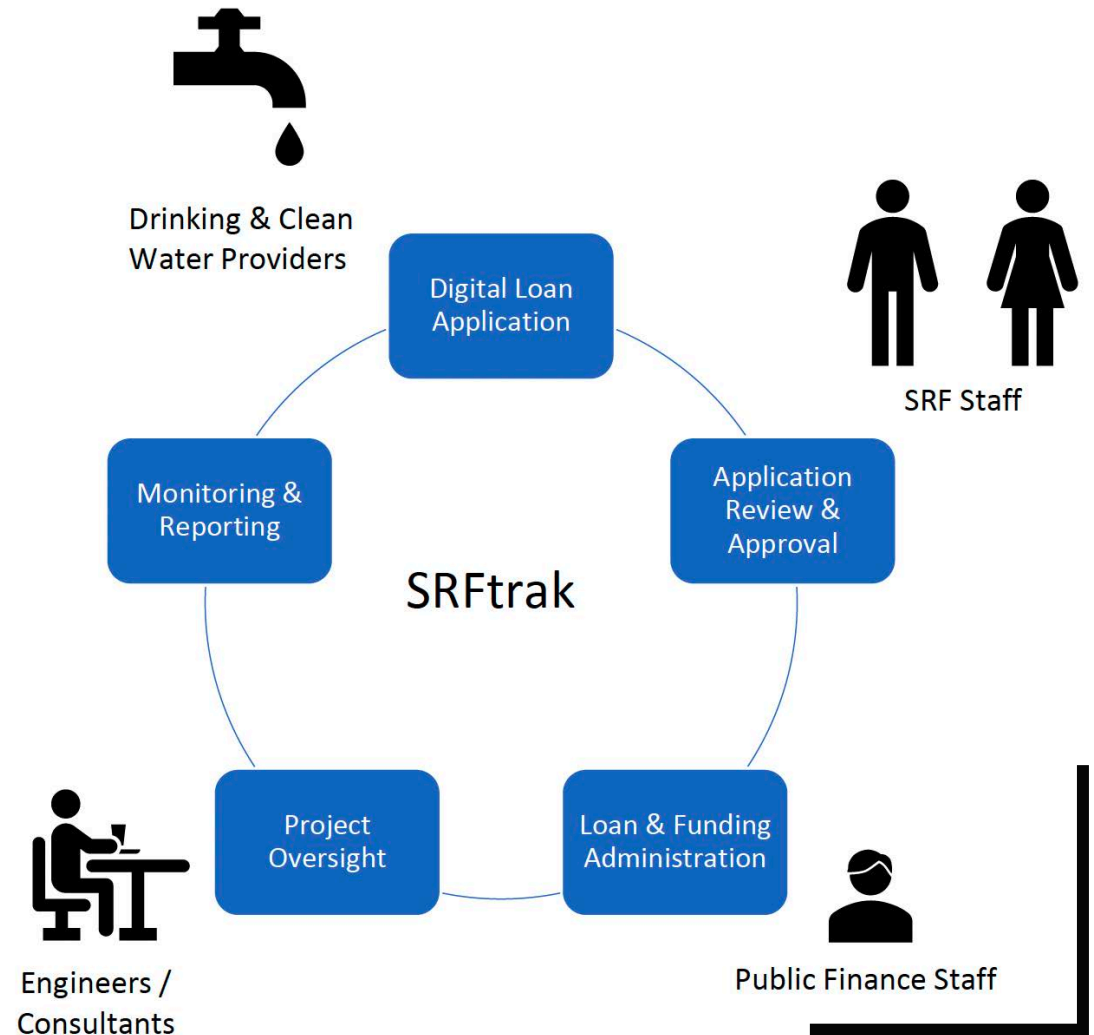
Drinking & Clean Water Providers

Digital Loan Application

SRF Staff

Application Review & Approval

Monitoring & Reporting

SRFtrak

Project Oversight

Loan & Funding Administration

Engineers / Consultants

Public Finance Staff